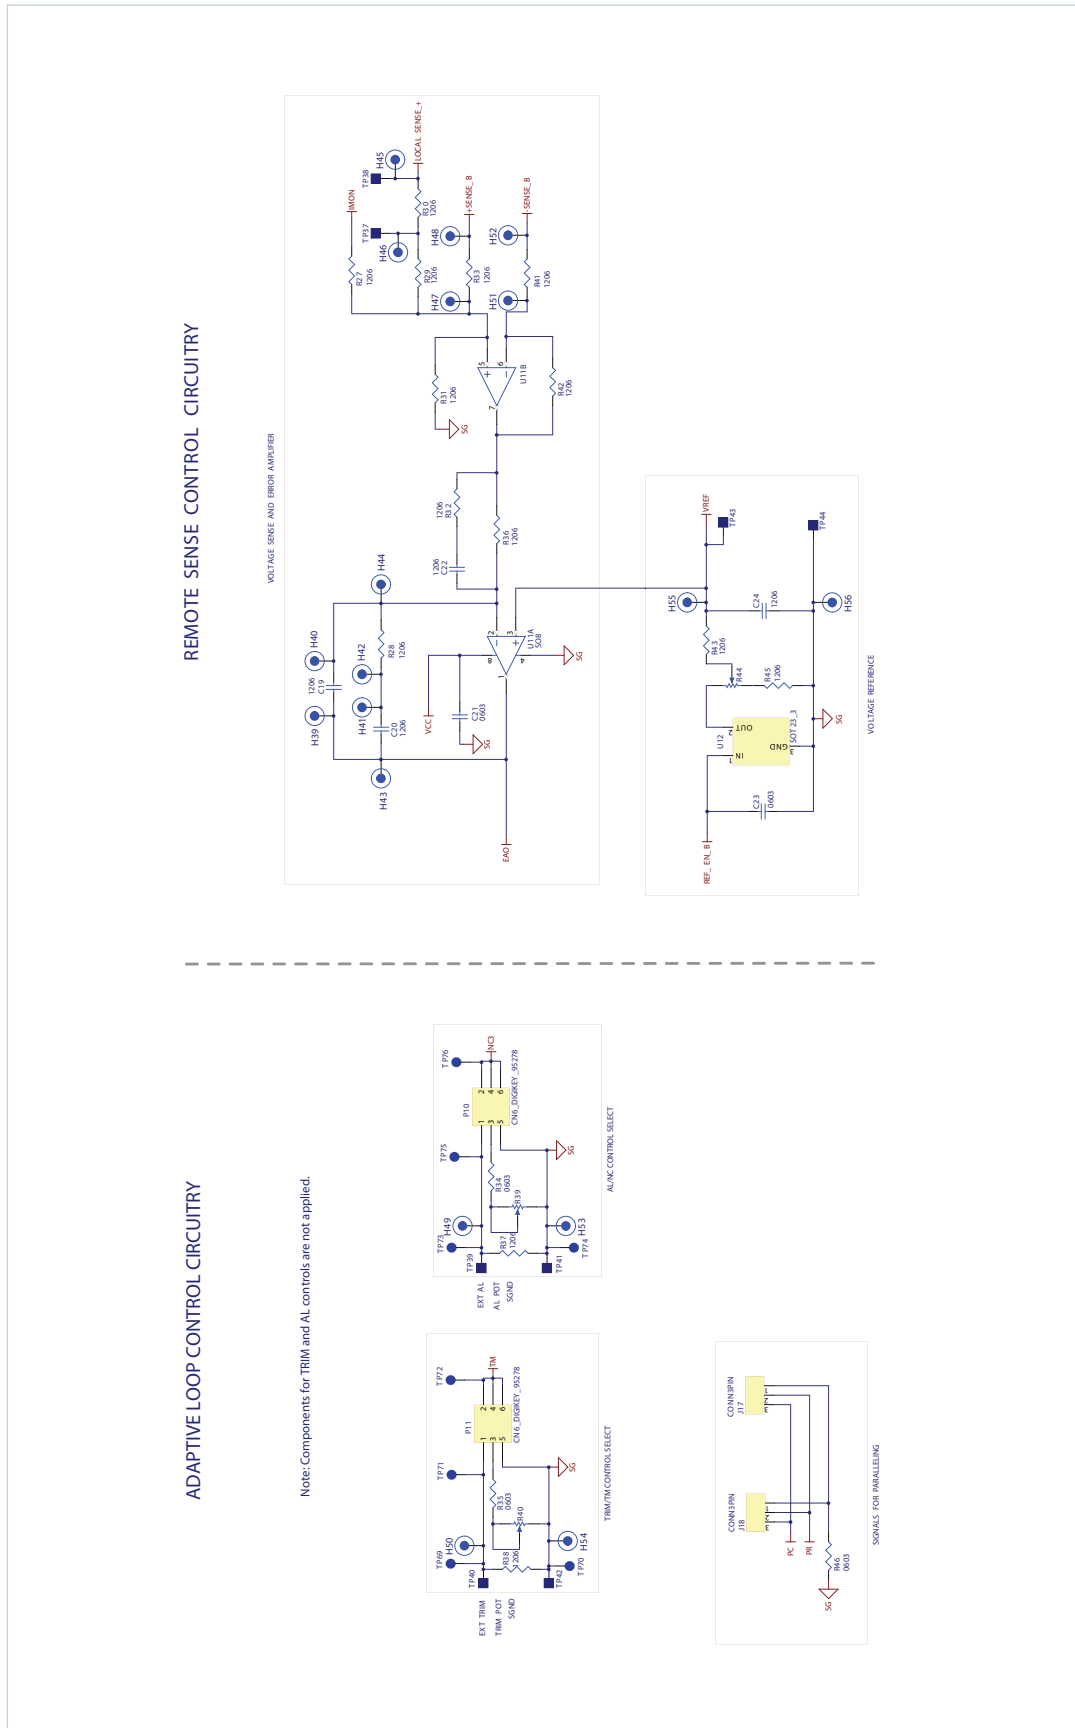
REMOTE SENSE CONTROL CIRCUITRY

VOLTAGE SENSE AND ERROR AMPLIFIER

IMON
TP38
H45
LOCAL SENSE_+
TP37
H46
R27 1206
R30 1206
R29 1206
H48
+SENSE_B
H52
-SENSE_B
H47
R33 1206
H51
R41 1206
R31 1206
SG
U11B
R42 1206
1206 R32
1206 C22
R36 1206
H44
H40
1206 C19
H39
H42
R28 1206
H41
C20 1206
VCC
C21 0603
SG
U11A SO8
SG
H43
EAO

VREF
TP43
TP44
H55
C24 1206
H56
R43 1206
R44
R45 1206
U12
OUT
IN
GND
SOT 23_3
SG
C23 0603
REF_EN_B
VOLTAGE REFERENCE

ADAPTIVE LOOP CONTROL CIRCUITRY

Note:Components for TRIM and AL controls are not applied.

TP76
INC3
P10
CN6_DIGIKEY_95278
TP75
SG
R34 0603
R39
TP73
H49
R37 1206
H53
TP39
TP41
TP74
EXT AL
AL POT
SGND
AL/NC CONTROL SELECT

TP72
TM
P11
CN6_DIGIKEY_95278
TP71
SG
R35 0603
R40
TP69
H50
R38 1206
H54
TP40
TP42
TP70
EXT TRIM
TRIM POT
SGND
TRIM/TM CONTROL SELECT

CONN3PIN J17
CONN3PIN J18
PC
PR
R46 0603
SG
SIGNALS FOR PARALLELING